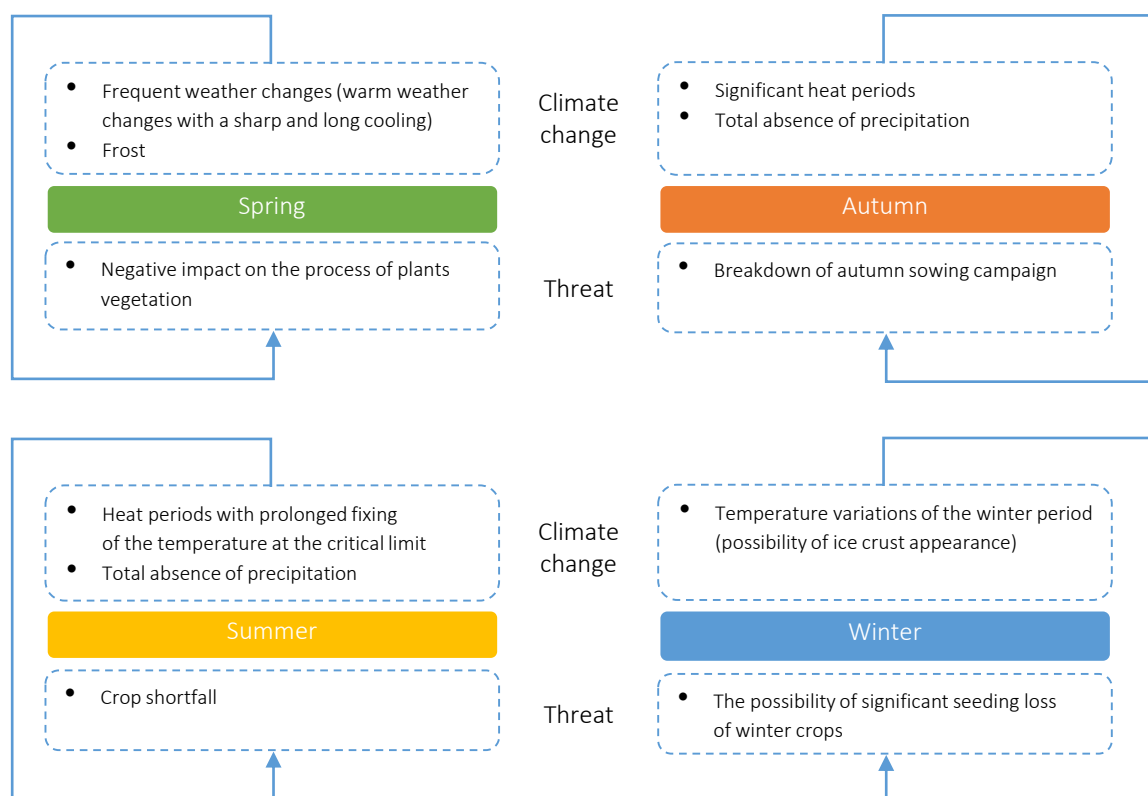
- Frequent weather changes (warm weather changes with a sharp and long cooling)
- Frost

Spring

- Negative impact on the process of plants vegetation

Climate change

Threat

- Significant heat periods
- Total absence of precipitation

Autumn

- Breakdown of autumn sowing campaign

- Heat periods with prolonged fixing of the temperature at the critical limit
- Total absence of precipitation

Summer

- Crop shortfall

Climate change

Threat

- Temperature variations of the winter period (possibility of ice crust appearance)

Winter

- The possibility of significant seeding loss of winter crops